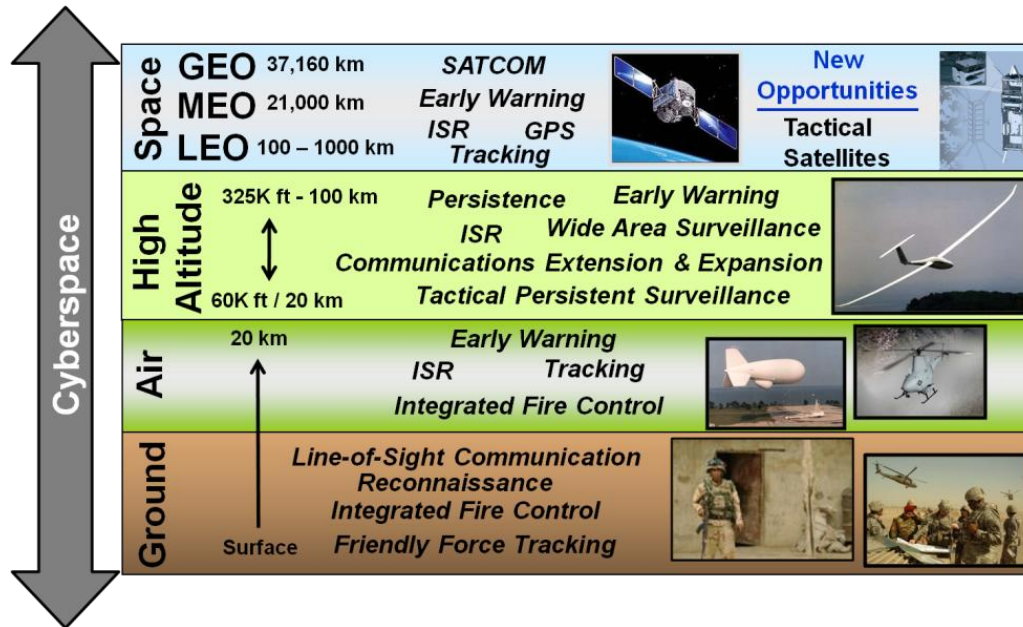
Cyberspace

Space

GEO 37,160 km
MEO 21,000 km
LEO 100 – 1000 km

SATCOM
Early Warning
ISR GPS
Tracking

New Opportunities
Tactical Satellites

High Altitude

325K ft - 100 km
60K ft / 20 km

Persistence Early Warning
ISR Wide Area Surveillance
Communications Extension & Expansion
Tactical Persistent Surveillance

Air

20 km

Early Warning
ISR Tracking
Integrated Fire Control

Ground

Surface

Line-of-Sight Communication
Reconnaissance
Integrated Fire Control
Friendly Force Tracking